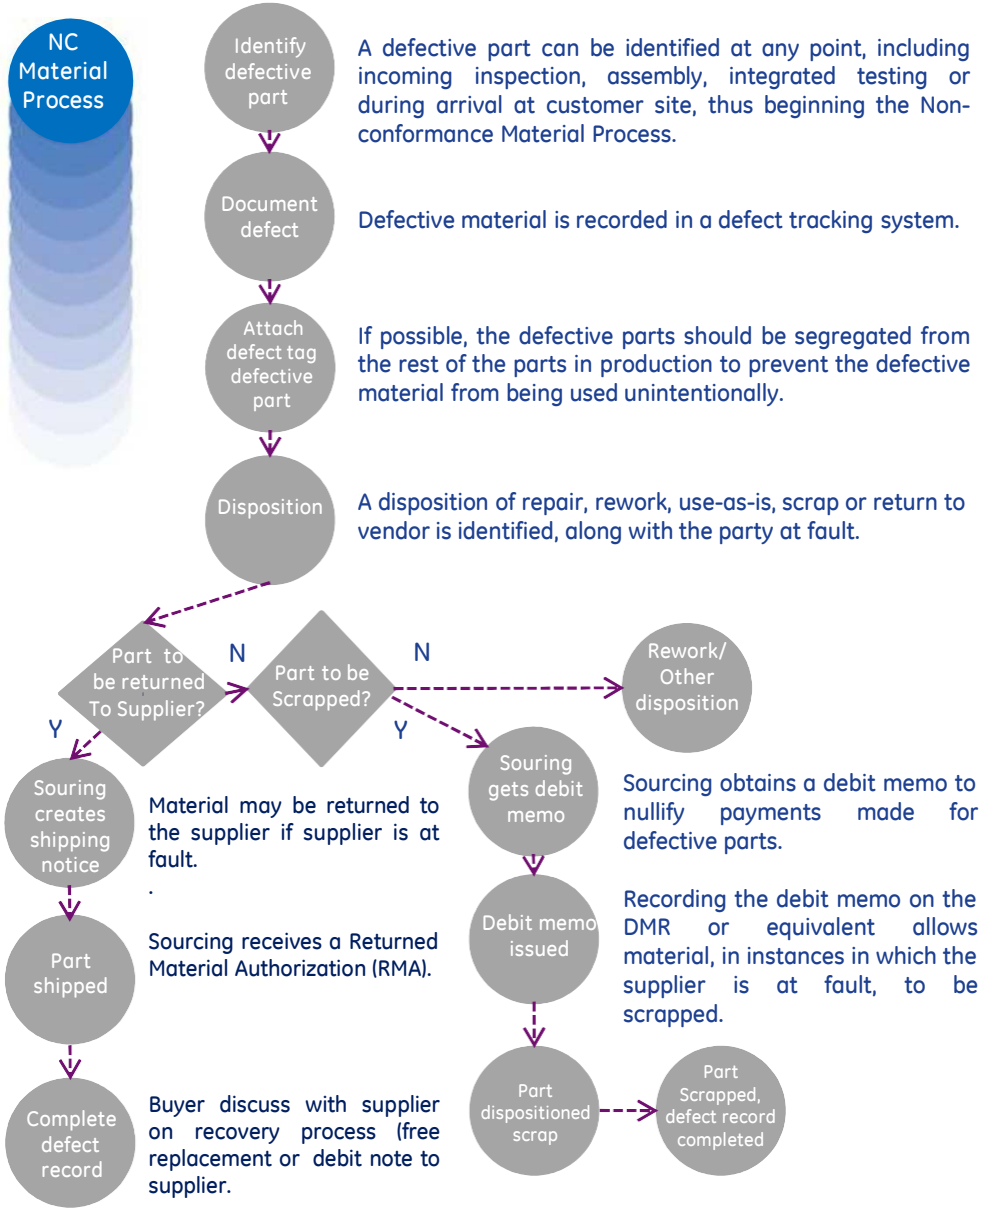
NC Material Process

Identify defective part

A defective part can be identified at any point, including incoming inspection, assembly, integrated testing or during arrival at customer site, thus beginning the Non-conformance Material Process.

Document defect

Defective material is recorded in a defect tracking system.

Attach defect tag defective part

If possible, the defective parts should be segregated from the rest of the parts in production to prevent the defective material from being used unintentionally.

Disposition

A disposition of repair, rework, use-as-is, scrap or return to vendor is identified, along with the party at fault.

Part to be returned To Supplier?

N

Part to be Scrapped?

N

Rework/ Other disposition

Y

Y

Souring creates shipping notice

Material may be returned to the supplier if supplier is at fault.

.

Souring gets debit memo

Sourcing obtains a debit memo to nullify payments made for defective parts.

Debit memo issued

Recording the debit memo on the DMR or equivalent allows material, in instances in which the supplier is at fault, to be scrapped.

Part shipped

Sourcing receives a Returned Material Authorization (RMA).

Complete defect record

Buyer discuss with supplier on recovery process (free replacement or debit note to supplier.

Part dispositioned scrap

Part Scrapped, defect record completed